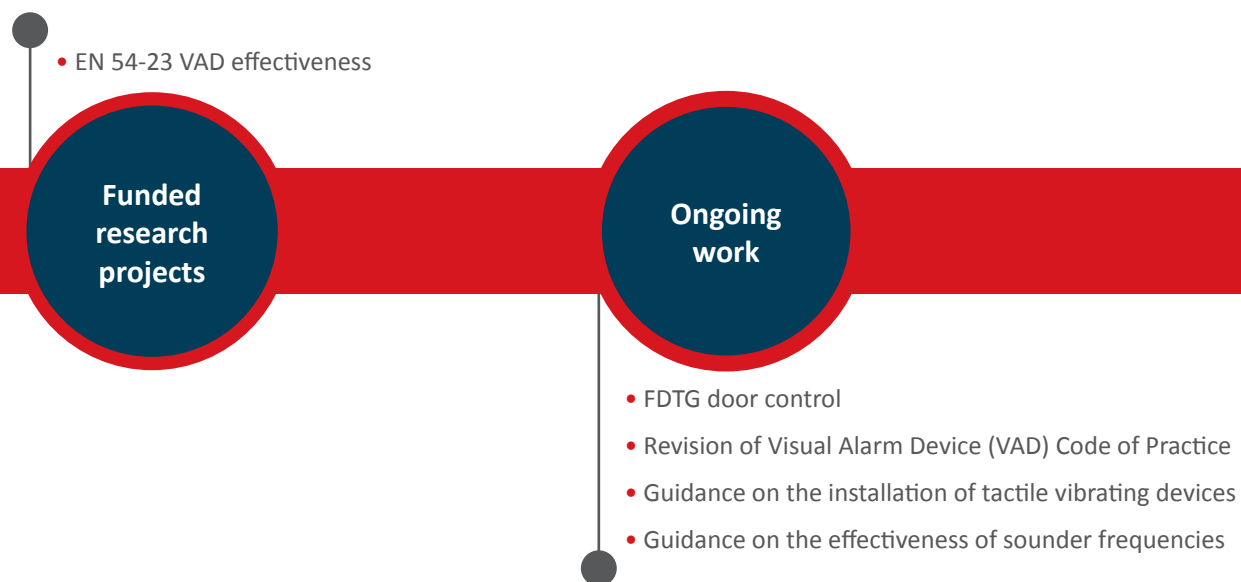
• EN 54-23 VAD effectiveness

Funded research projects

Ongoing work

• FDTG door control
• Revision of Visual Alarm Device (VAD) Code of Practice
• Guidance on the installation of tactile vibrating devices
• Guidance on the effectiveness of sounder frequencies